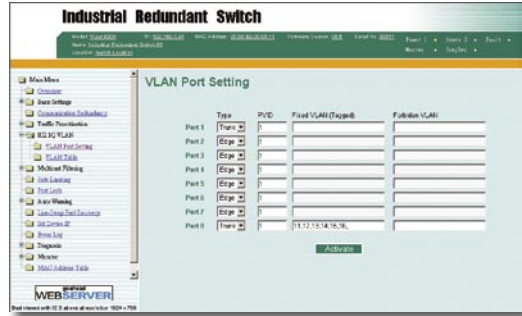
Industrial Redundant Switch

Model: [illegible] IP: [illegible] MAC Address: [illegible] Firmware Version: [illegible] Serial No: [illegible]
Name: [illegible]
Location: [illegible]

Port 1 • Port 2 • Fault •
Master • Coupler •

Main Menu
Overview
Basic Settings
Communication Redundancy
Traffic Prioritization
802.1Q VLAN
VLAN Port Setting
VLAN Table
Multicast Filtering
Rate Limiting
Port Lock
Auto Warning
Line-Swap Fast Recovery
Set Device IP
Event Log
Diagnosis
Monitor
MAC Address Table

WEBSERVER
Best viewed with IE 5 above at resolution 1024 x 768

VLAN Port Setting

| | Type | PVID | Fixed VLAN (Tagged) | Forbidden VLAN |
|---|---|---|---|---|
| Port 1 | Trunk | 1 | | |
| Port 2 | Edge | 1 | | |
| Port 3 | Edge | 1 | | |
| Port 4 | Edge | 1 | | |
| Port 5 | Edge | 1 | | |
| Port 6 | Edge | 1 | | |
| Port 7 | Edge | 1 | | |
| Port 8 | Trunk | 1 | 11,12,13,14,15,16, | |

Activate